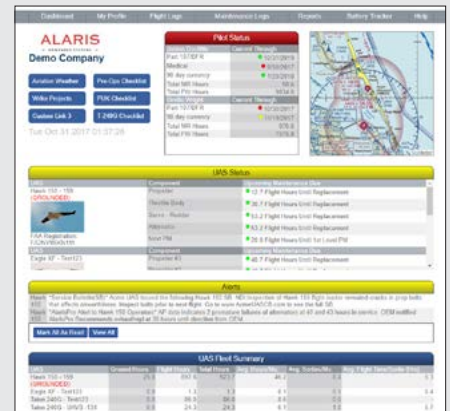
Dashboard My Profile Flight Logs Maintenance Logs Reports Battery Tracker Help

ALARIS
Demo Company

Aviation Weather
Pre-Ops Checklist
Wilke Projects
FUK Checklist
Garden Link 3
T-2490 Checklist

Tue Oct 31 2017 01:37:28

Pilot Status

| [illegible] | Current Through |
|---|---|
| Part 107/BFR | 12/31/2019 |
| Medical | 3/30/2017 |
| 90 day currency | 12/31/2019 |
| Total NR Hours | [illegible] |
| Total PIH Hours | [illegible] |

| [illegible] | Current Through |
|---|---|
| Part 107/BFR | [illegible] |
| 90 day currency | 11/18/2017 |
| Total NR Hours | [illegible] |
| Total PIH Hours | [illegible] |

UAS Status

| UAS | Component | Upcoming Maintenance Due |
|---|---|---|
| Hawk 110 - 155 (GROUNDED) | Propeller | 12.7 Flight Hours Until Replacement |
| | Throttle Body | 30.7 Flight Hours Until Replacement |
| | Servo - Rudder | 53.2 Flight Hours Until Replacement |
| | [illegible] | 63.2 Flight Hours Until Replacement |
| FAA Registration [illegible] | Ironi PM | 28.8 Flight Hours Until Set Level PM |
| Eagle XF - Tint123 | Propeller #3 | 40.7 Flight Hours Until Replacement |

Alerts

Hawk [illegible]
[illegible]

Mark All As Read View All

UAS Fleet Summary

| UAS | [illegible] | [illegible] | Total Hours | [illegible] | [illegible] | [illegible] |
|---|---|---|---|---|---|---|
| Hawk 110 - 155 (GROUNDED) | 25.8 | 287.9 | 523.7 | 46.7 | | 11.1 |
| Eagle XF - Tint123 | 0.0 | 1.5 | 1.5 | 0.0 | | 0.0 |
| Talon 240G - Tint123 | 0.9 | 86.9 | 86.9 | 8.4 | | 3.0 |
| Talon 240G - UAVS -135 | 0.0 | 24.3 | 24.3 | 6.1 | | 3.7 |